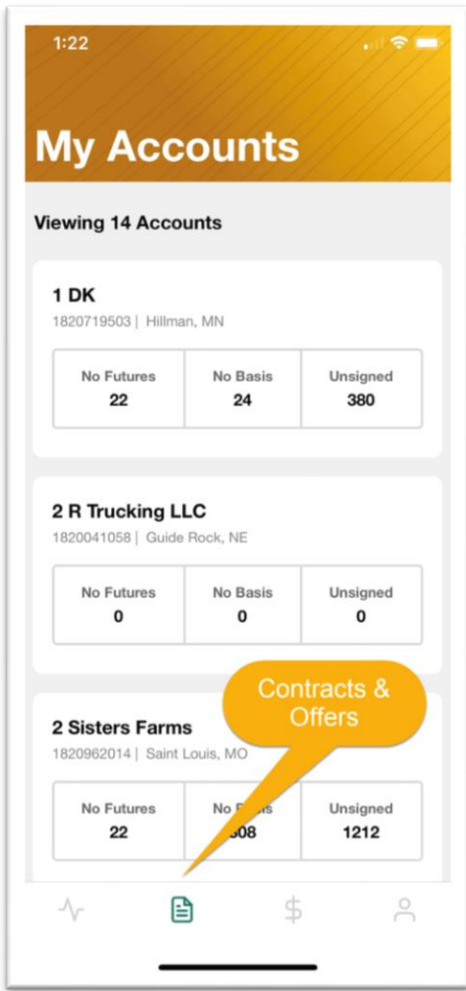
1:22

My Accounts

Viewing 14 Accounts

1 DK
1820719503 | Hillman, MN

| No Futures | No Basis | Unsigned |
|---|---|---|
| 22 | 24 | 380 |

2 R Trucking LLC
1820041058 | Guide Rock, NE

| No Futures | No Basis | Unsigned |
|---|---|---|
| 0 | 0 | 0 |

Contracts & Offers

2 Sisters Farms
1820962014 | Saint Louis, MO

| No Futures | No B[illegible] | Unsigned |
|---|---|---|
| 22 | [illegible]08 | 1212 |